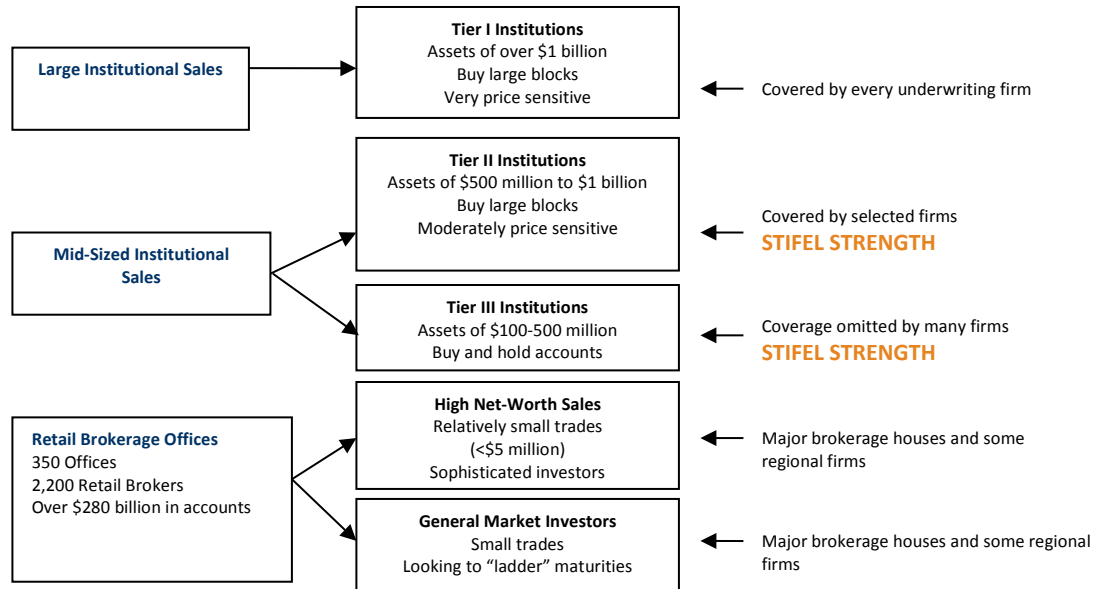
Large Institutional Sales

Tier I Institutions
Assets of over $1 billion
Buy large blocks
Very price sensitive

Covered by every underwriting firm

Mid-Sized Institutional Sales

Tier II Institutions
Assets of $500 million to $1 billion
Buy large blocks
Moderately price sensitive

Covered by selected firms
STIFEL STRENGTH

Tier III Institutions
Assets of $100-500 million
Buy and hold accounts

Coverage omitted by many firms
STIFEL STRENGTH

Retail Brokerage Offices
350 Offices
2,200 Retail Brokers
Over $280 billion in accounts

High Net-Worth Sales
Relatively small trades
(<$5 million)
Sophisticated investors

Major brokerage houses and some regional firms

General Market Investors
Small trades
Looking to "ladder" maturities

Major brokerage houses and some regional firms